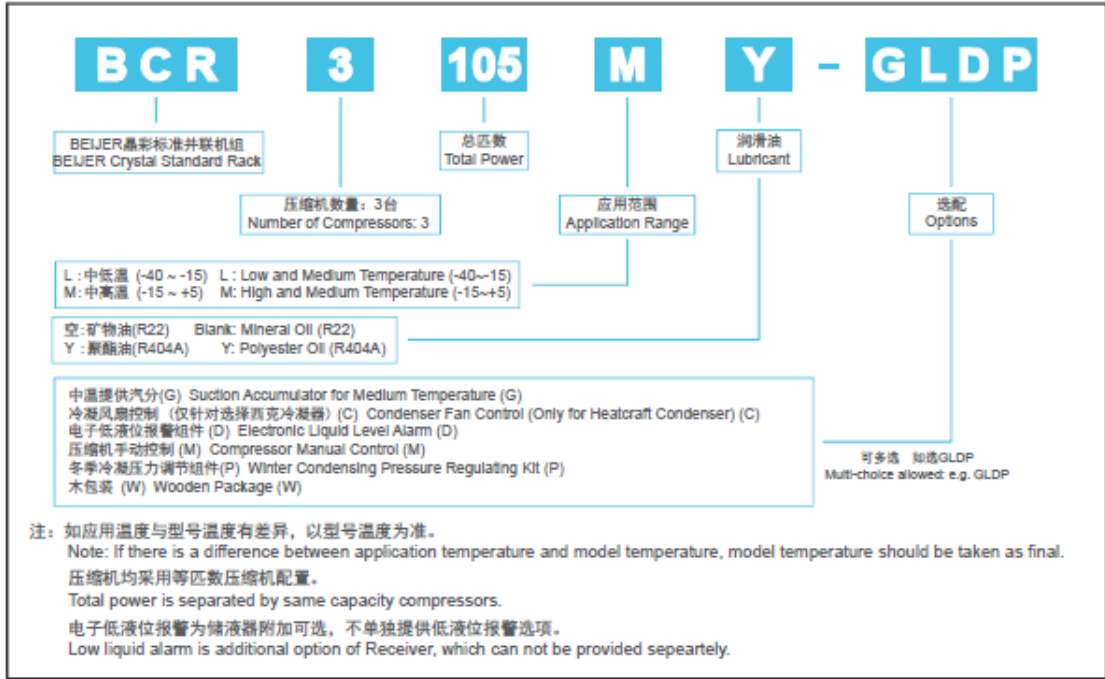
BCR 3 105 M Y – GLDP

BEIJER晶彩标准并联机组
BEIJER Crystal Standard Rack

总匹数
Total Power

润滑油
Lubricant

压缩机数量：3台
Number of Compressors: 3

应用范围
Application Range

选配
Options

L：中低温 (-40～-15) L：Low and Medium Temperature (-40~-15)
M：中高温 (-15～+5) M：High and Medium Temperature (-15~+5)

空：矿物油(R22) Blank: Mineral Oil (R22)
Y：聚酯油(R404A) Y: Polyester Oil (R404A)

中温提供汽分(G) Suction Accumulator for Medium Temperature (G)
冷凝风扇控制（仅针对选择西克冷凝器）(C) Condenser Fan Control (Only for Heatcraft Condenser) (C)
电子低液位报警组件 (D) Electronic Liquid Level Alarm (D)
压缩机手动控制 (M) Compressor Manual Control (M)
冬季冷凝压力调节组件(P) Winter Condensing Pressure Regulating Kit (P)
木包装 (W) Wooden Package (W)

可多选 如选GLDP
Multi-choice allowed: e.g. GLDP

注：如应用温度与型号温度有差异，以型号温度为准。
Note: If there is a difference between application temperature and model temperature, model temperature should be taken as final.
压缩机均采用等匹数压缩机配置。
Total power is separated by same capacity compressors.
电子低液位报警为储液器附加可选，不单独提供低液位报警选项。
Low liquid alarm is additional option of Receiver, which can not be provided sepeartely.